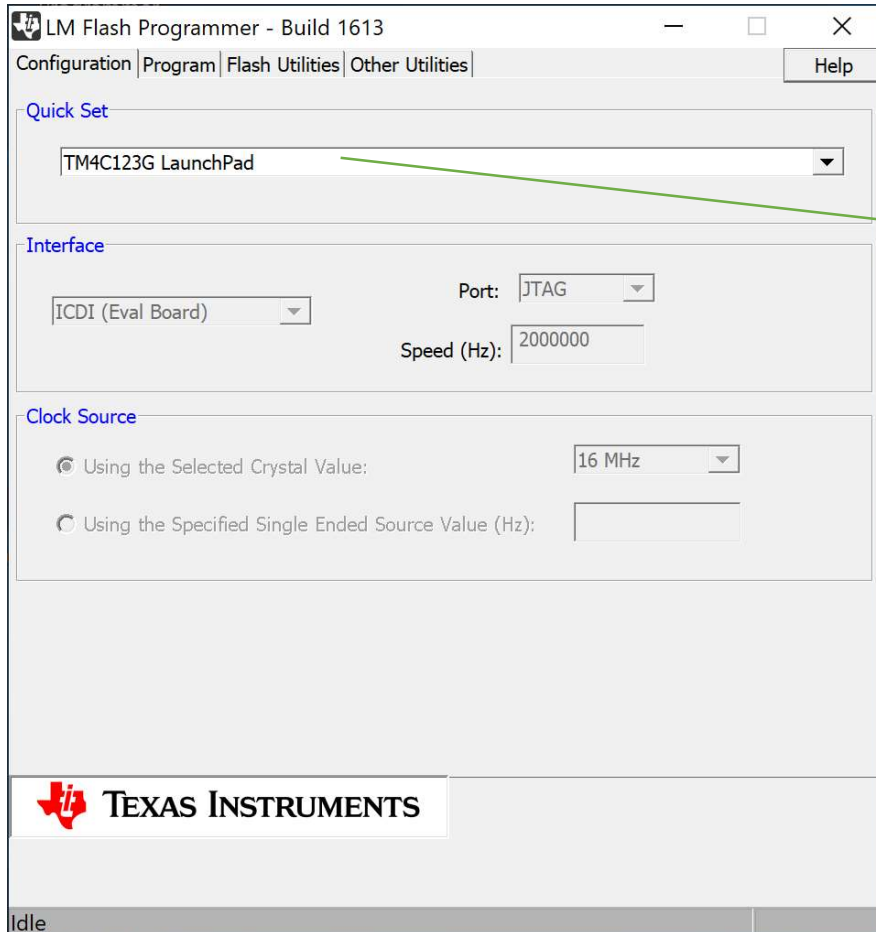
LM Flash Programmer - Build 1613

Configuration | Program | Flash Utilities | Other Utilities

Help

Quick Set

TM4C123G LaunchPad

Interface

ICDI (Eval Board)

Port: JTAG

Speed (Hz): 2000000

Clock Source

Using the Selected Crystal Value: 16 MHz

Using the Specified Single Ended Source Value (Hz):

TEXAS INSTRUMENTS

Idle